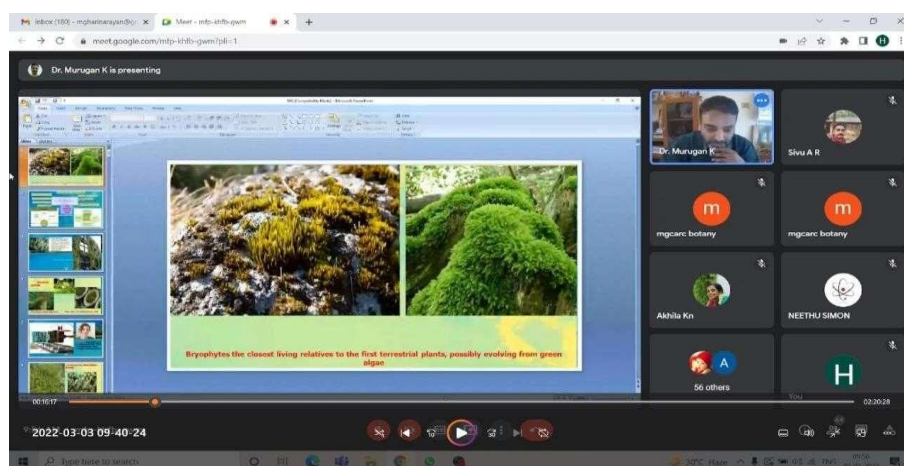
Inbox (180) - mgharinarayan@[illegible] ×   Meet - mfp-khfb-gwm ×   +

meet.google.com/mfp-khfb-gwm?pli=1

Dr. Murugan K is presenting

Bryophytes the closest living relatives to the first terrestrial plants, possibly evolving from green algae

Dr. Murugan K

Sivu A R

m

mgcarc botany

m

mgcarc botany

Akhila Kn

NEETHU SIMON

A

56 others

H

You

00:16:17

02:20:28

2022-03-03 09:40:24

Type here to search

30°C Haze